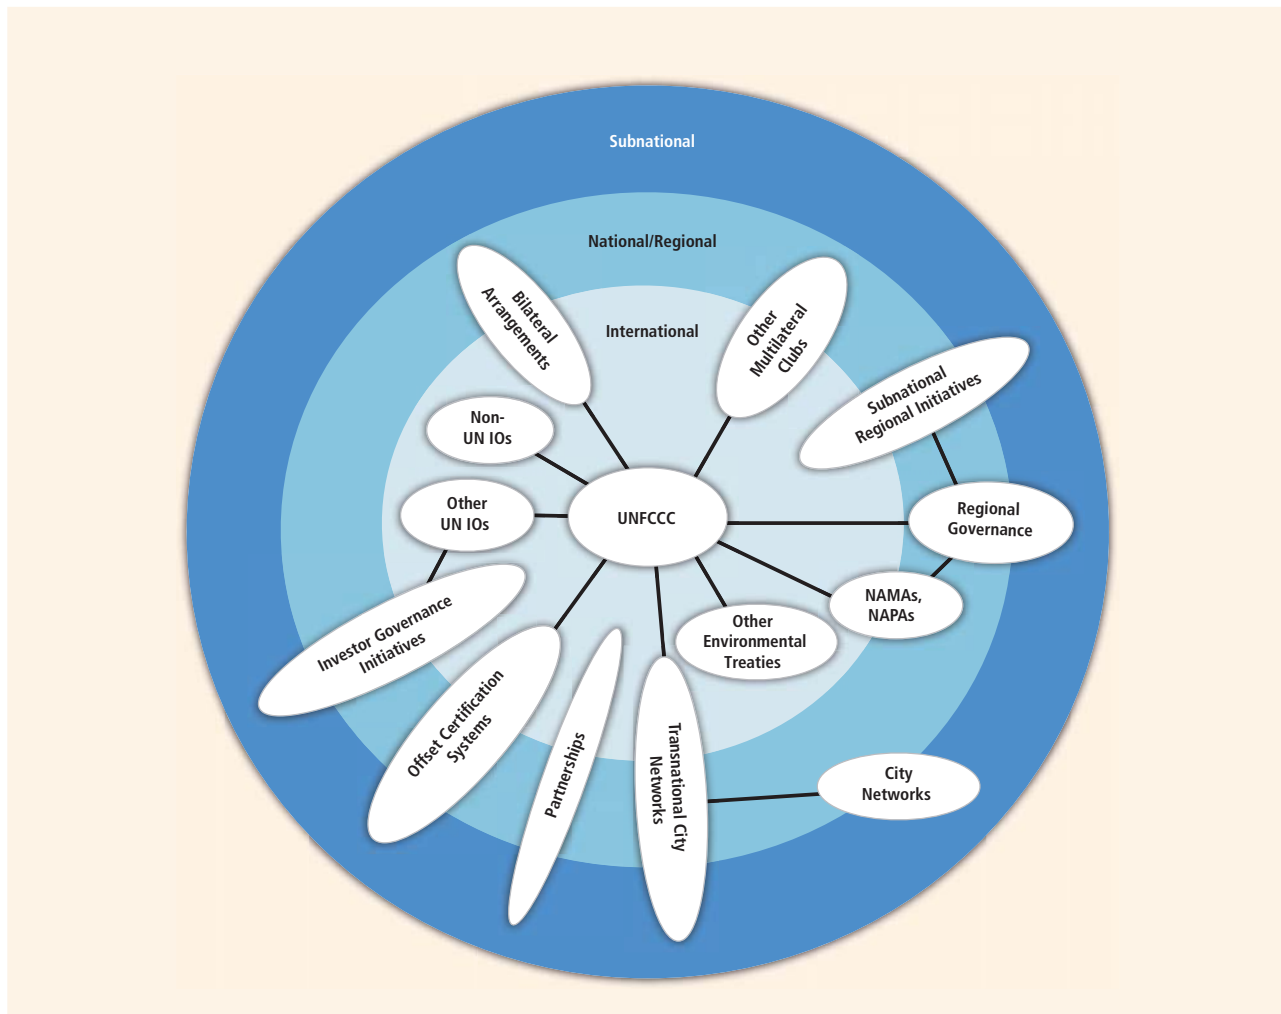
Subnational

National/Regional

International

Bilateral Arrangements

Other Multilateral Clubs

Subnational Regional Initiatives

Non-UN IOs

Other UN IOs

UNFCCC

Regional Governance

NAMAs, NAPAs

Other Environmental Treaties

Investor Governance Initiatives

Offset Certification Systems

Partnerships

Transnational City Networks

City Networks